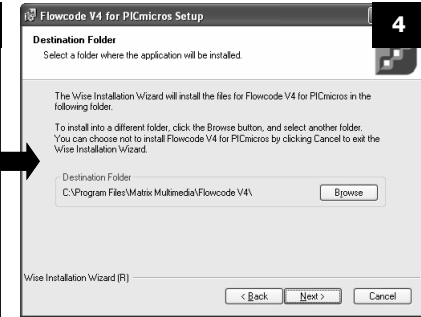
Flowcode V4 for PICmicros Setup

4

Destination Folder

Select a folder where the application will be installed.

The Wise Installation Wizard will install the files for Flowcode V4 for PICmicros in the following folder.

To install into a different folder, click the Browse button, and select another folder. You can choose not to install Flowcode V4 for PICmicros by clicking Cancel to exit the Wise Installation Wizard.

Destination Folder

C:\Program Files\Matrix Multimedia\Flowcode V4\

Browse

Wise Installation Wizard (R)

< Back

Next >

Cancel